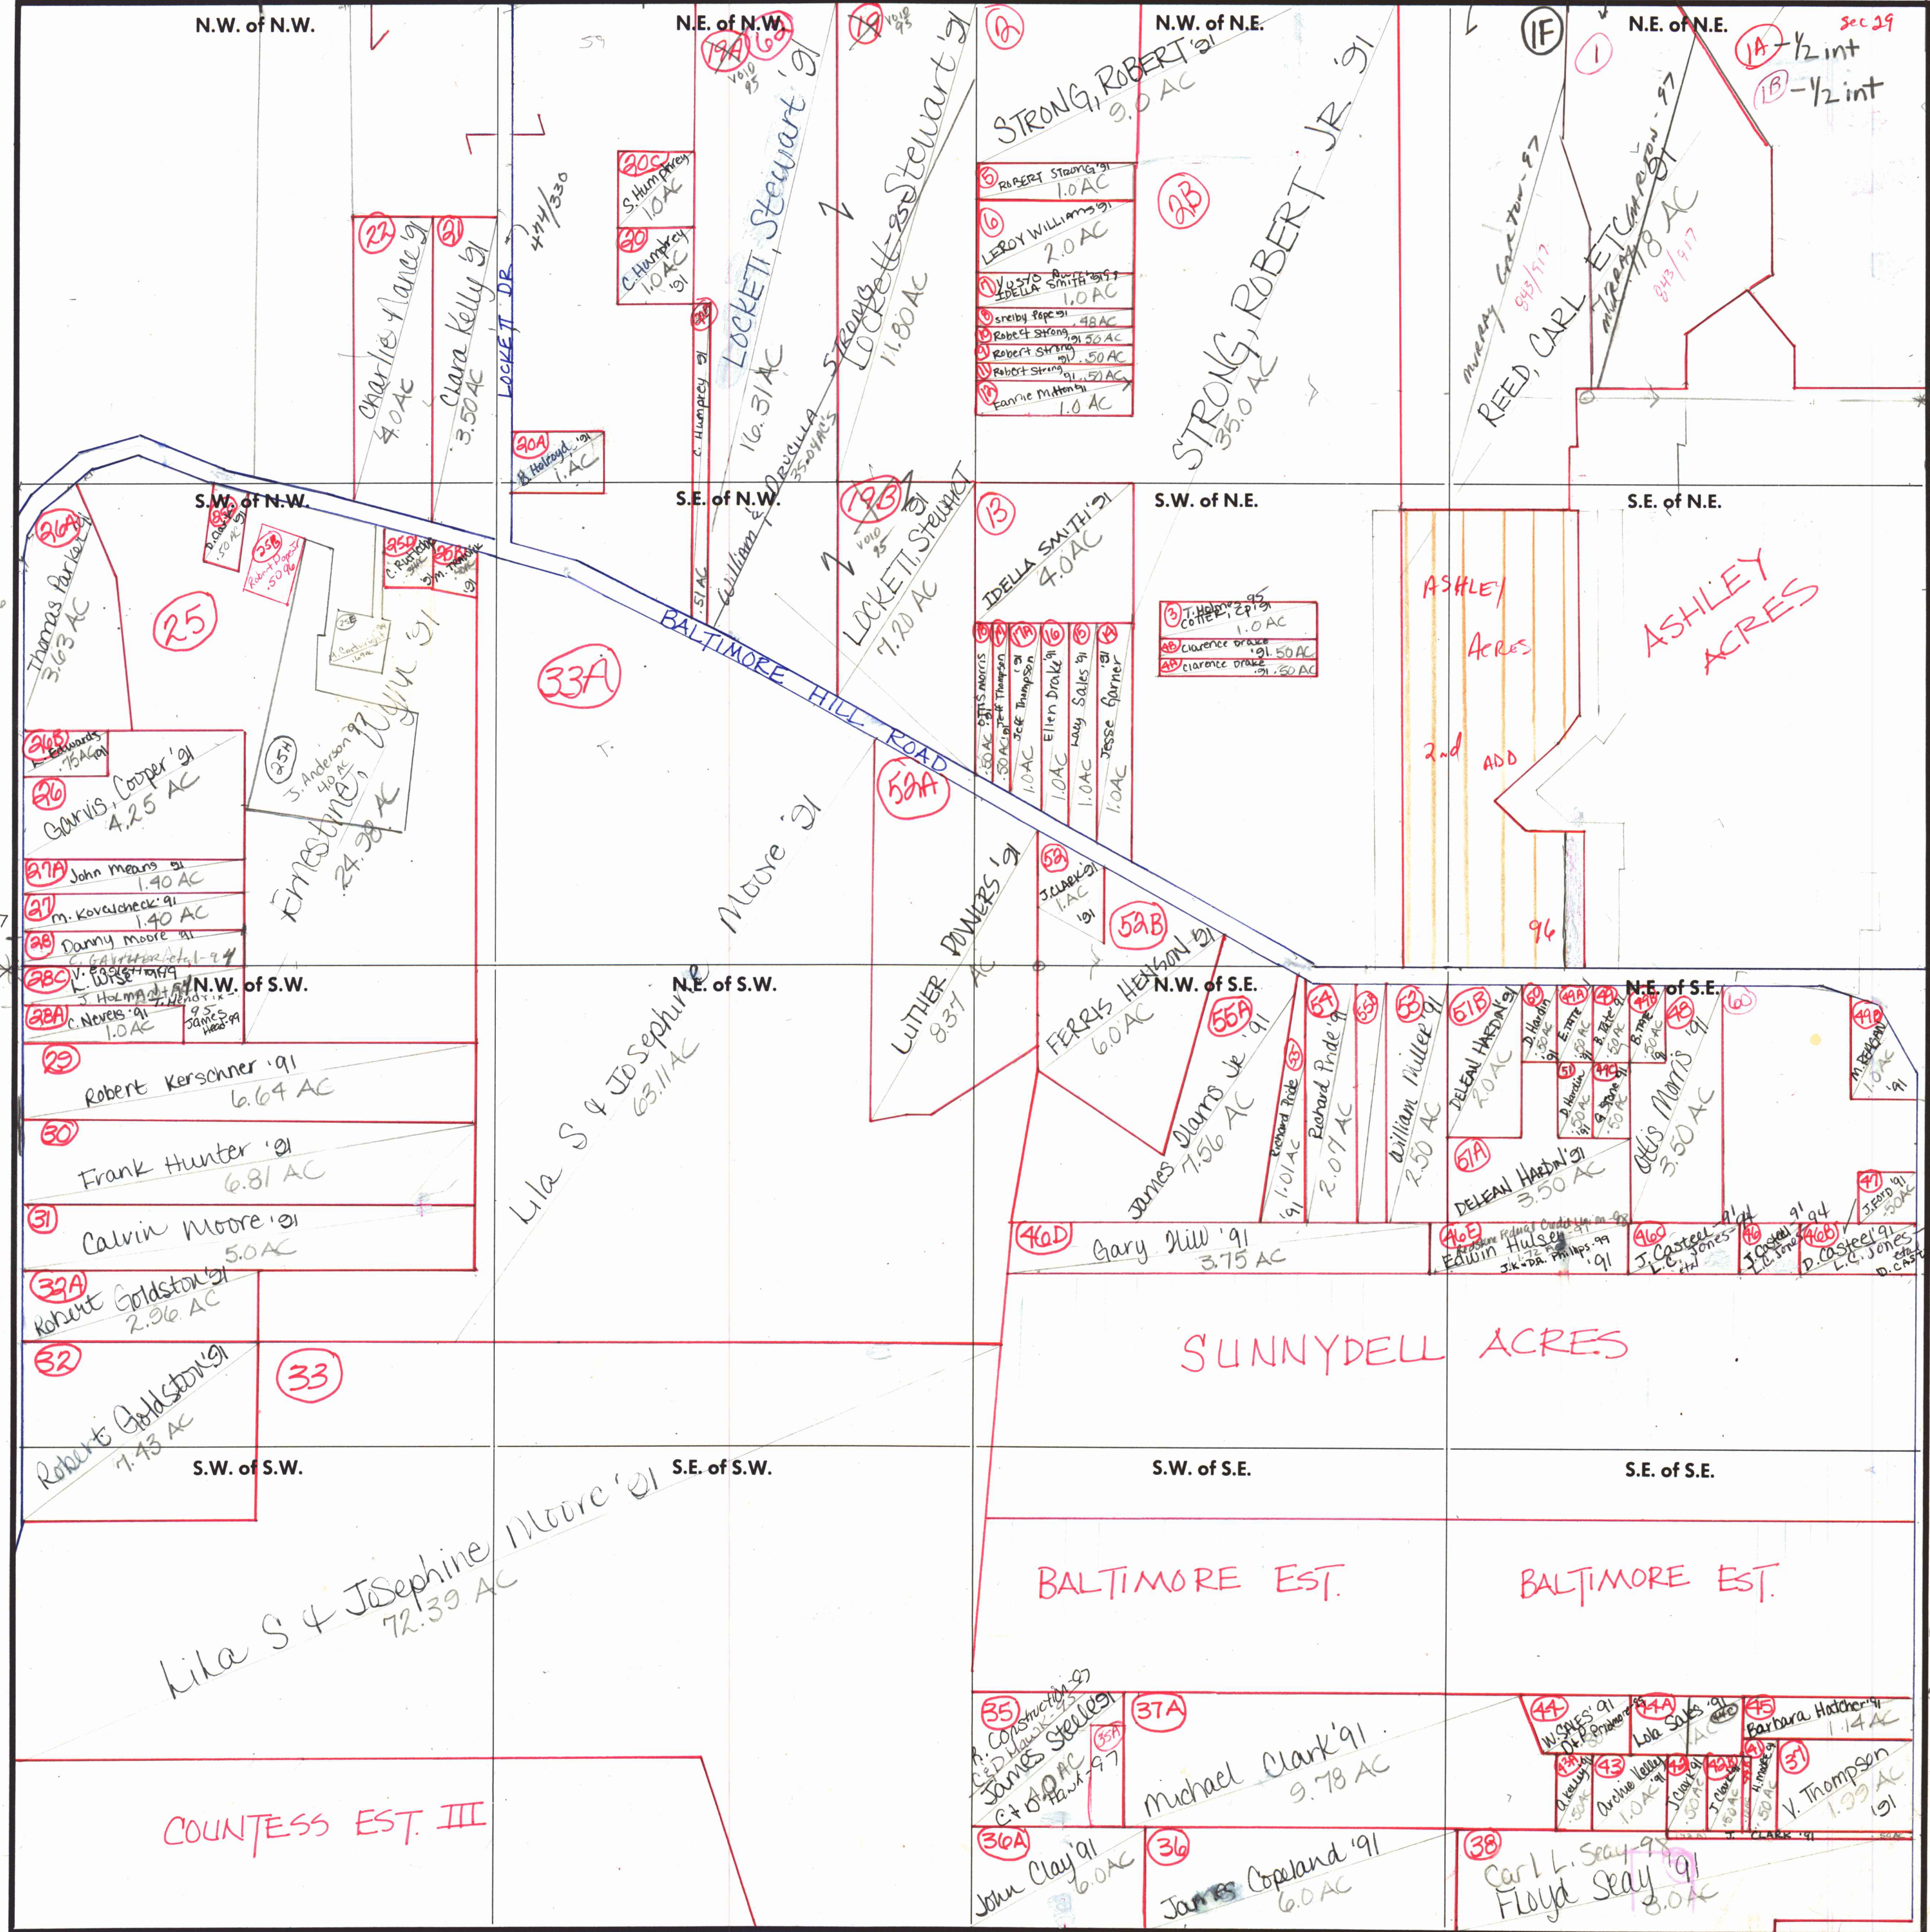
N.W. of N.W.

N.E. of N.W.

N.W. of N.E.

N.E. of N.E.

Sec 29

1A – ½ int

1B – ½ int

1F

1

19A

6A

VOID 95

19

VOID 95

2

STRONG, ROBERT '91 9.0 AC

5 ROBERT STRONG '91 1.0 AC

6 LEROY WILLIAMS '91 2.0 AC

7 IDELLA SMITH '91 1.0 AC

8 Shelby Pope '91 .48 AC

9 Robert Strong '91 .50 AC

10 Robert Strong '91 .50 AC

11 Robert Strong '91 .51 AC

12 Fannie Mitton '91 1.0 AC

2B

STRONG, ROBERT JR. '91

STRONG, ROBERT 35.0 AC

murray carlton - 97

843/517

REED, CARL ETC '91 11.8 AC

murray carlton - 97

843/517

20C S. Humphrey 1.0 AC

20 C. Humphrey 1.0 AC '91

22 Charlie Nance '91 4.0 AC

21 Clara Kelly '91 3.50 AC

LOCKETT DR.

474/330

20B

C. Humphrey '91 .51 AC

LOCKETT, Stewart '91 16.31 AC

William & DRUCILLA STRONG 35.04 AC'S

Stewart '91

STRONG

LOCKETT 11.80 AC

20A B. Holroyd '91 1.AC

S.W. of N.W.

S.E. of N.W.

S.W. of N.E.

S.E. of N.E.

26A Thomas Parker '91 3.63 AC

25

25A

25B Robert Pope '91 .50 AC

25D C. Rutledge

26A M. Thomas

25E A. Curtis '91

33A

BALTIMORE HILL ROAD

19B VOID 95

LOCKETT, Stewart '91 7.20 AC

13 IDELLA SMITH '91 4.0 AC

3 T. Holmes '95 COTTER, Z. '91 1.0 AC

4A Clarence Drake '91 .50 AC

4B Clarence Drake '91 .50 AC

14 Otis Morris '91 .50 AC

16 Jeff Thompson '91 .50 AC

17A Jeff Thompson '91 1.0 AC

16 Ellen Drake '91 1.0 AC

15 Lucy Sales '91 1.0 AC

14 Jesse Garner '91 1.0 AC

ASHLEY ACRES 2nd ADD

ASHLEY ACRES

96

26B L. Edwards '91 .75 AC

26 Garvis Cooper '91 4.25 AC

25H J. Anderson '97 4.0 AC

Ernestine, Lynn '91 24.98 AC

27A John Means '91 1.40 AC

27 M. Kovalcheck '91 1.40 AC

28 Danny Moore '91

28C V. Evans L. Wise

J. Holman

28A C. Nevels '91 1.0 AC

95 James Head '99

Moore '91

52A

LUTHER POWERS '91 8.37 AC

52 J. CLARK '91 1. AC

52B

N.W. of S.W.

N.E. of S.W.

N.W. of S.E.

N.E. of S.E.

FERRIS HENSON '91 6.0 AC

29 Robert Kerschner '91 6.64 AC

30 Frank Hunter '91 6.81 AC

31 Calvin Moore '91 5.0 AC

Lila S & Josephine 63.11 AC

55A

James Myers Jr. '91 7.56 AC

54 Richard Pride '91 2.07 AC

53 Richard Pride '91 1.01 AC

55

58 William Miller '91 2.50 AC

61B DELEAN HARDIN '91 2.0 AC

61A DELEAN HARDIN '91 3.50 AC

50 D. Hardin '91 .50 AC

49A E. Tate '91 .50 AC

48 B. Tate '91 .50 AC

47 B. Tate '91 .50 AC

51 D. Hardin '91 .50 AC

49 G. Stone '91 .50 AC

60

Otis Morris '91 3.50 AC

49B M. Beacham '91 1.0 AC

46D Gary Hill '91 3.75 AC

46E Edwin Hulsey '91

46C J. Casteel '91 L.C. Jones

46A J. Casteel '91

46B D. Casteel '91 L.C. Jones

47 J. Ford '91 .50 AC

32A Robert Goldston '91 2.96 AC

32 Robert Goldston '91 7.43 AC

33

SUNNYDELL ACRES

S.W. of S.W.

S.E. of S.W.

S.W. of S.E.

S.E. of S.E.

Lila S & Josephine Moore '91 72.39 AC

BALTIMORE EST.

BALTIMORE EST.

35 R. Construction '95 James Steele '91 C & D Hawk - 97 4.0 AC

35A

37A Michael Clark '91 9.78 AC

44 W. Sales '91

44A Lola Sales '91

45 Barbara Hatcher '91 1.14 AC

43A

43 Archie Kelly '91 1.0 AC

42 J. Clay '91 .50 AC

42A J. Clark '91 .50 AC

41 A. Moore '91 .50 AC

37 V. Thompson 1.93 AC '91

J. CLARK '91

COUNTESS EST. III

36A John Clay '91 6.0 AC

36 James Copeland '91 6.0 AC

38 Carl L. Seay '97 Floyd Seay '91 8.0 AC